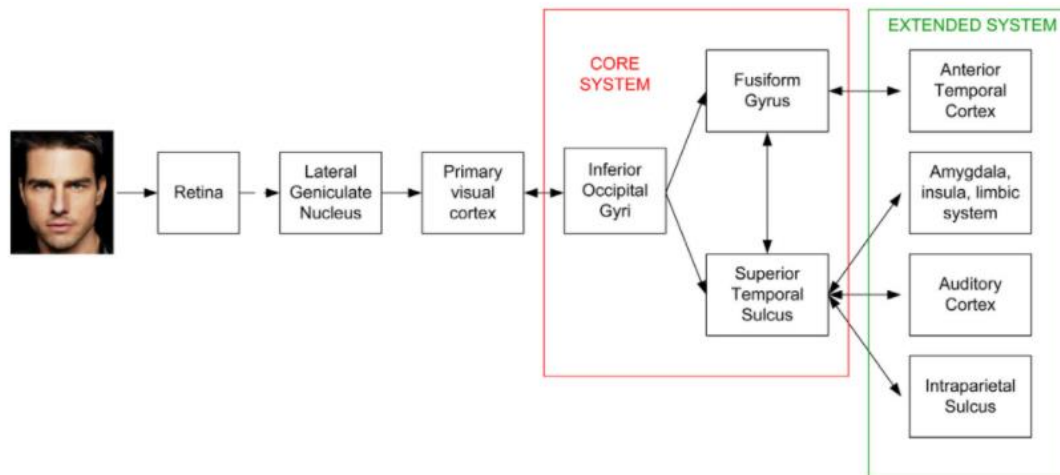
CORE SYSTEM

EXTENDED SYSTEM

Retina

Lateral Geniculate Nucleus

Primary visual cortex

Inferior Occipital Gyri

Fusiform Gyrus

Superior Temporal Sulcus

Anterior Temporal Cortex

Amygdala, insula, limbic system

Auditory Cortex

Intraparietal Sulcus